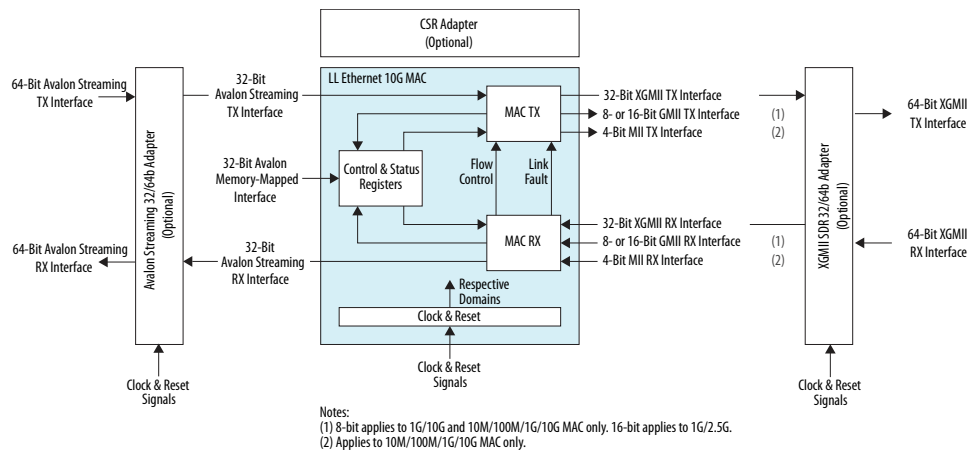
CSR Adapter
(Optional)

64-Bit Avalon Streaming
TX Interface

Avalon Streaming 32/64b Adapter
(Optional)

64-Bit Avalon Streaming
RX Interface

Clock & Reset
Signals

32-Bit
Avalon Streaming
TX Interface

32-Bit Avalon
Memory-Mapped
Interface

32-Bit
Avalon Streaming
RX Interface

LL Ethernet 10G MAC

MAC TX

Control & Status
Registers

Flow
Control

Link
Fault

MAC RX

Respective
Domains

Clock & Reset

Clock & Reset
Signals

32-Bit XGMII TX Interface
8- or 16-Bit GMII TX Interface (1)
4-Bit MII TX Interface (2)

32-Bit XGMII RX Interface
8- or 16-Bit GMII RX Interface (1)
4-Bit MII RX Interface (2)

XGMII SDR 32/64b Adapter
(Optional)

64-Bit XGMII
TX Interface

64-Bit XGMII
RX Interface

Clock & Reset
Signals

Notes:
(1) 8-bit applies to 1G/10G and 10M/100M/1G/10G MAC only. 16-bit applies to 1G/2.5G.
(2) Applies to 10M/100M/1G/10G MAC only.